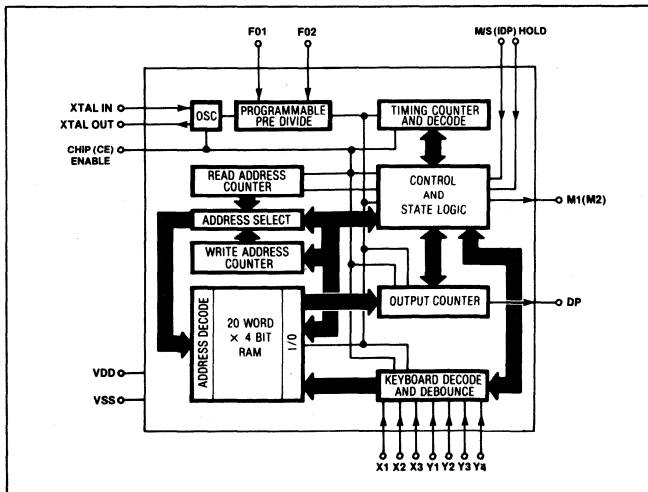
F01
F02
M/S (IDP)
HOLD
XTAL IN
XTAL OUT
OSC
PROGRAMMABLE PRE DIVIDE
TIMING COUNTER AND DECODE
CHIP (CE) ENABLE
READ ADDRESS COUNTER
CONTROL AND STATE LOGIC
M1(M2)
ADDRESS SELECT
WRITE ADDRESS COUNTER
ADDRESS DECODE
20 WORD × 4 BIT RAM
I/O
OUTPUT COUNTER
DP
VDD
VSS
KEYBOARD DECODE AND DEBOUNCE
X1 X2 X3 Y1 Y2 Y3 Y4